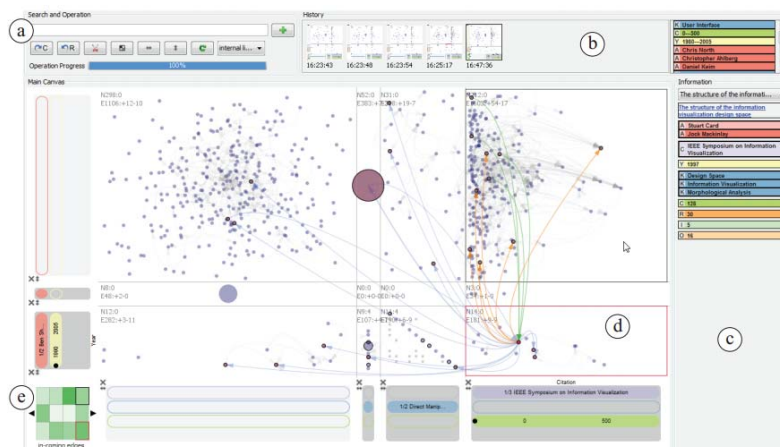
Search and Operation
(a)
C R internal li...
Operation Progress 100%
History
16:23:43 16:23:48 16:23:54 16:25:17 16:47:36
(b)
K User Interface
C 0--300
Y 1960--2005
A Chris North
A Christopher Ahlberg
A Daniel Keim
Main Canvas
Information
The structure of the informati...
The structure of the information visualization design space
A Stuart Card
A Jock Mackinlay
C IEEE Symposium on Information Visualization
Y 1997
K Design Space
K Information Visualization
K Morphological Analysis
C 108
R 30
I 5
O 16
N298:0
E1106:+12-10
N82:0
E383:+3-3
N31:0
E0:+19-7
N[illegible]
E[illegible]+54-17
N8:0
E48:+2-0
N0:0
E0:+0-0
N0:0
E0:+0-0
N3:0
E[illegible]
N12:0
E282:+3-11
N4:0
E107:+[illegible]
N4:4
E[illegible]-9
N4:0
E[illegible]
(d)
(c)
Year
1/2 Ben Sh...
2000
1990
(e)
in-coming edges
Citation
1/2 Direct Manip...
1/3 IEEE Symposium on Information Visualization
0 500